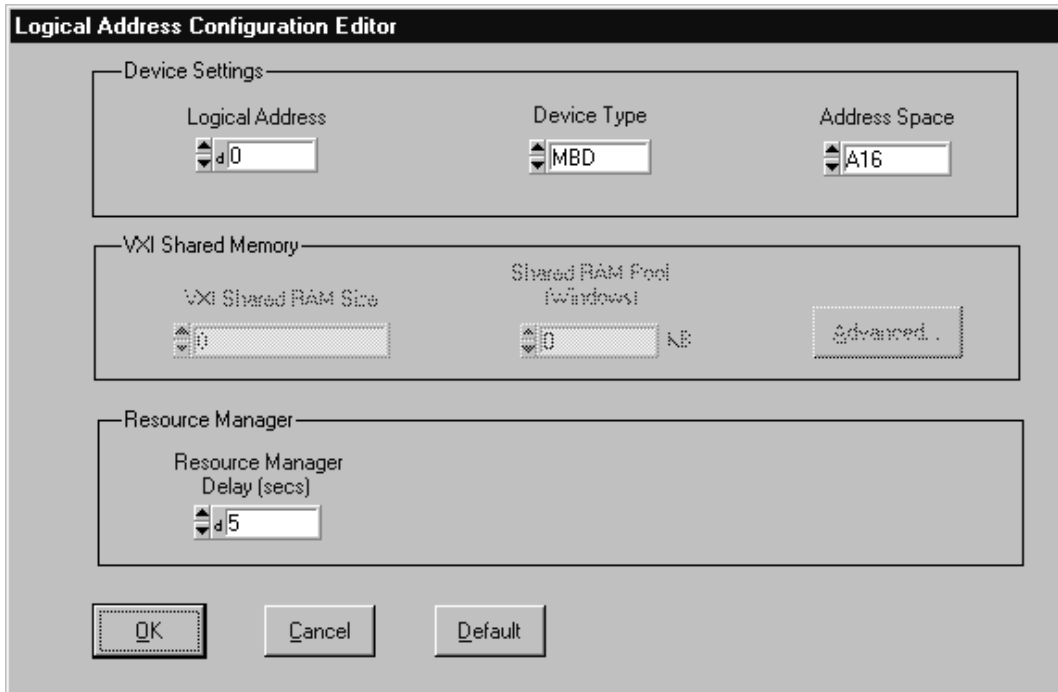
Logical Address Configuration Editor

Device Settings

Logical Address

d 0

Device Type

MBD

Address Space

A16

VXI Shared Memory

VXI Shared RAM Size

0

Shared RAM Pool (Windows)

0 KB

Advanced...

Resource Manager

Resource Manager Delay (secs)

d 5

OK

Cancel

Default